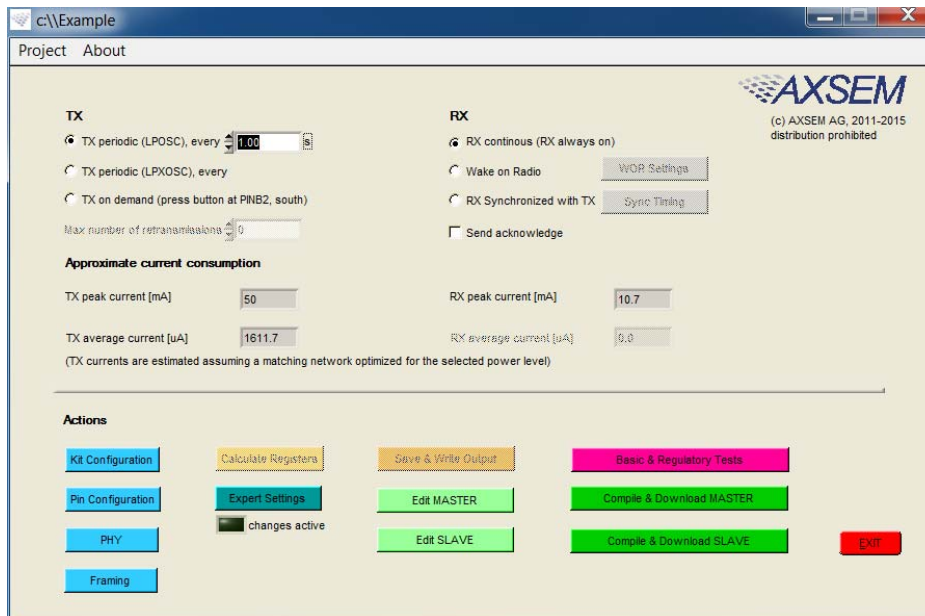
c:\\Example

Project About

AXSEM
(c) AXSEM AG, 2011-2015
distribution prohibited

TX
TX periodic (LPOSC), every 1.00 s
TX periodic (LPXOSC), every
TX on demand (press button at PINB2, south)
Max number of retransmissions 0

RX
RX continous (RX always on)
Wake on Radio WOR Settings
RX Synchronized with TX Sync Timing
Send acknowledge

Approximate current consumption
TX peak current [mA] 50
RX peak current [mA] 10.7
TX average current [uA] 1611.7
RX average current [uA] 0.0
(TX currents are estimated assuming a matching network optimized for the selected power level)

Actions
Kit Configuration
Calculate Registers
Save & Write Output
Basic & Regulatory Tests
Pin Configuration
Expert Settings
changes active
Edit MASTER
Compile & Download MASTER
PHY
Edit SLAVE
Compile & Download SLAVE
EXIT
Framing